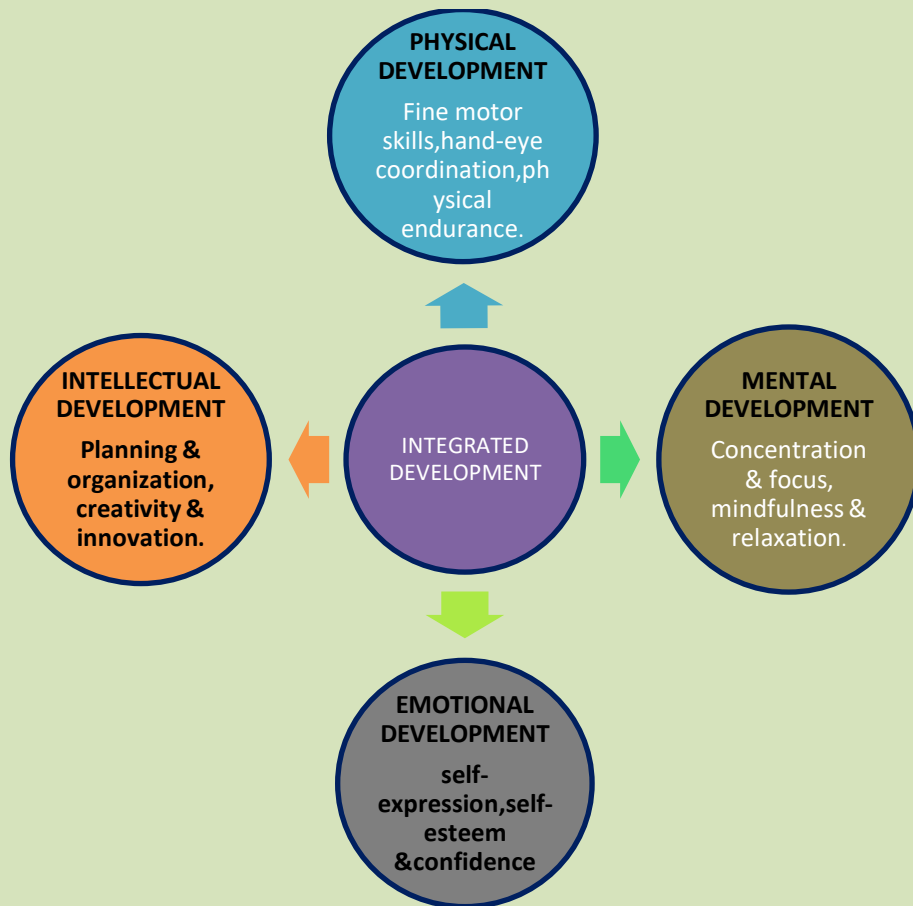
PHYSICAL DEVELOPMENT

Fine motor skills,hand-eye coordination,physical endurance.

INTELLECTUAL DEVELOPMENT

Planning & organization, creativity & innovation.

INTEGRATED DEVELOPMENT

MENTAL DEVELOPMENT

Concentration & focus, mindfulness & relaxation.

EMOTIONAL DEVELOPMENT

self-expression,self-esteem &confidence